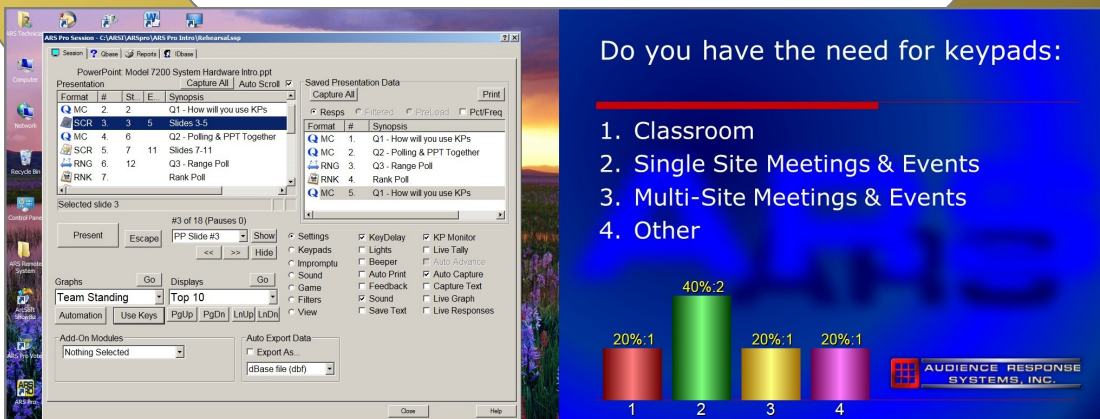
ARS Technical
Computer
Network
Recycle Bin
Control Panel
ARS Remote System
ArcSoft ShowBiz
ARS Pro Vote
ARS Pro

ARS Pro Session - C:\ARST\ARSpro\ARS Pro Intro\Rehearsal.ssp
Session | Qbase | Reports | IDbase

PowerPoint: Model 7200 System Hardware Intro.ppt
Presentation | Capture All | Auto Scroll

| Format | # | St. | E.. | Synopsis |
|---|---|---|---|---|
| MC | 2. | 2 | | Q1 - How will you use KPs |
| SCR | 3. | 3 | 5 | Slides 3-5 |
| MC | 4. | 6 | | Q2 - Polling & PPT Together |
| SCR | 5. | 7 | 11 | Slides 7-11 |
| RNG | 6. | 12 | | Q3 - Range Poll |
| RNK | 7. | | | Rank Poll |

Selected slide 3

Saved Presentation Data
Capture All | Print
Resps | Filtered | PreLoad | Pct/Freq

| Format | # | Synopsis |
|---|---|---|
| MC | 1. | Q1 - How will you use KPs |
| MC | 2. | Q2 - Polling & PPT Together |
| RNG | 3. | Q3 - Range Poll |
| RNK | 4. | Rank Poll |
| MC | 5. | Q1 - How will you use KPs |

#3 of 18 (Pauses 0)
Present | Escape | PP Slide #3 | Show | << | >> | Hide

Settings | Keypads | Impromptu | Sound | Game | Filters | View
KeyDelay | Lights | Beeper | Auto Print | Feedback | Sound | Save Text
KP Monitor | Live Tally | Auto Advance | Auto Capture | Capture Text | Live Graph | Live Responses

Graphs | Go | Displays | Go
Team Standing | Top 10
Automation | Use Keys | PgUp | PgDn | LnUp | LnDn

Add-On Modules
Nothing Selected

Auto Export Data
Export As...
dBase file (dbf)

Close | Help

Do you have the need for keypads:

1. Classroom
2. Single Site Meetings & Events
3. Multi-Site Meetings & Events
4. Other

20%:1 40%:2 20%:1 20%:1
1 2 3 4

AUDIENCE RESPONSE SYSTEMS, INC.